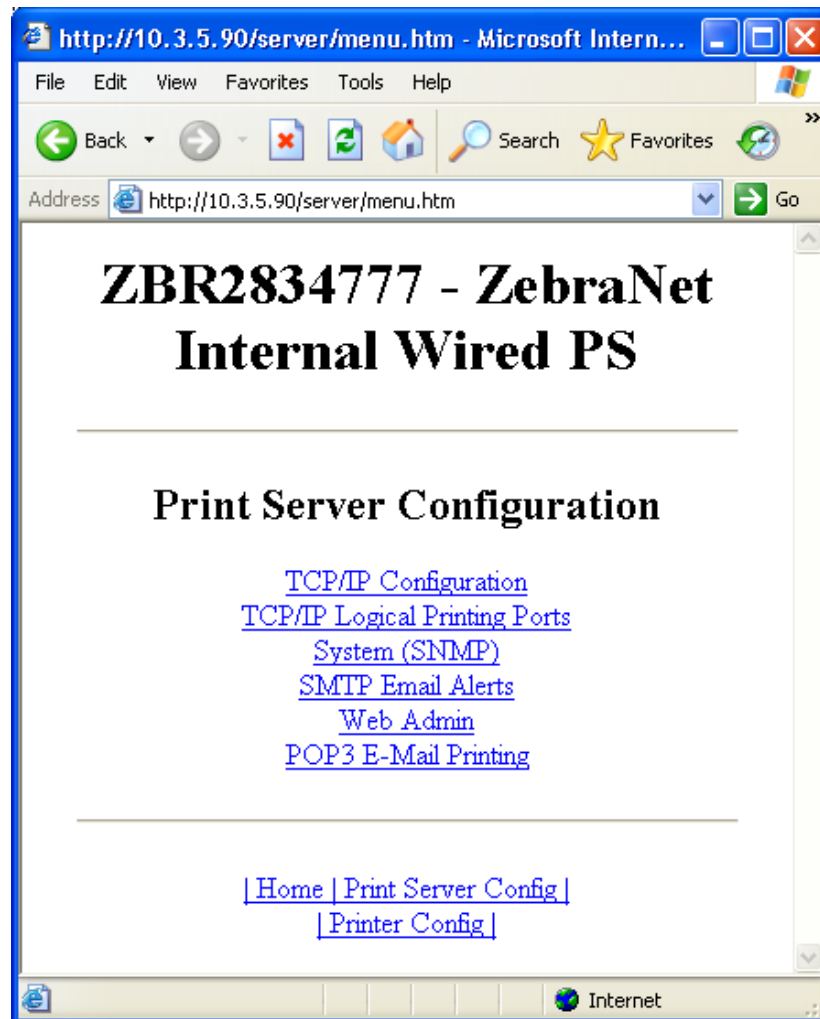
http://10.3.5.90/server/menu.htm - Microsoft Intern...

File Edit View Favorites Tools Help

Back Search Favorites

Address http://10.3.5.90/server/menu.htm Go

ZBR2834777 - ZebraNet Internal Wired PS

Print Server Configuration

TCP/IP Configuration
TCP/IP Logical Printing Ports
System (SNMP)
SMTP Email Alerts
Web Admin
POP3 E-Mail Printing

| Home | Print Server Config |
| Printer Config |

Internet